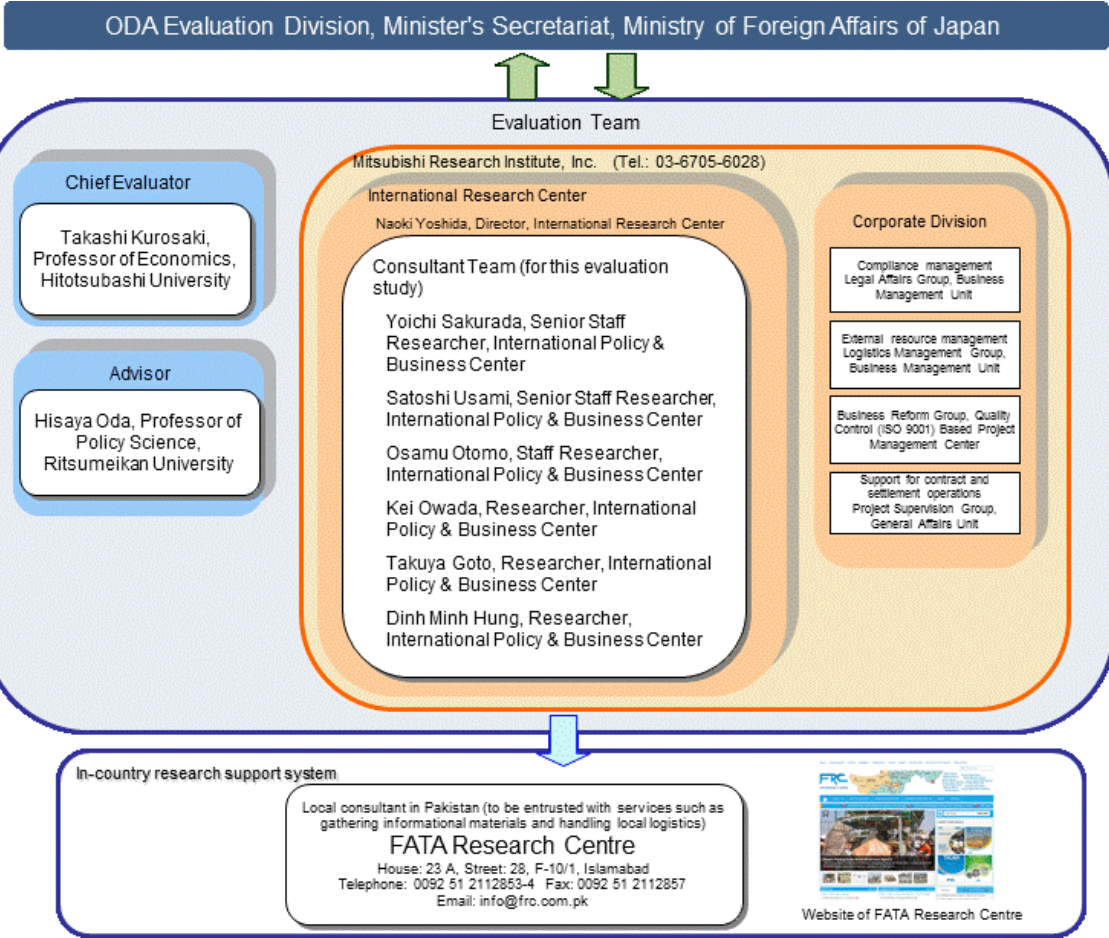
ODA Evaluation Division, Minister's Secretariat, Ministry of Foreign Affairs of Japan

Evaluation Team

Chief Evaluator

Takashi Kurosaki, Professor of Economics, Hitotsubashi University

Advisor

Hisaya Oda, Professor of Policy Science, Ritsumeikan University

Mitsubishi Research Institute, Inc. (Tel.: 03-6705-6028)

International Research Center

Naoki Yoshida, Director, International Research Center

Consultant Team (for this evaluation study)

Yoichi Sakurada, Senior Staff Researcher, International Policy & Business Center

Satoshi Usami, Senior Staff Researcher, International Policy & Business Center

Osamu Otomo, Staff Researcher, International Policy & Business Center

Kei Owada, Researcher, International Policy & Business Center

Takuya Goto, Researcher, International Policy & Business Center

Dinh Minh Hung, Researcher, International Policy & Business Center

Corporate Division

Compliance management Legal Affairs Group, Business Management Unit

External resource management Logistics Management Group, Business Management Unit

Business Reform Group, Quality Control (ISO 9001) Based Project Management Center

Support for contract and settlement operations Project Supervision Group, General Affairs Unit

In-country research support system

Local consultant in Pakistan (to be entrusted with services such as gathering informational materials and handling local logistics)

FATA Research Centre

House: 23 A, Street: 28, F-10/1, Islamabad
Telephone: 0092 51 2112853-4 Fax: 0092 51 2112857
Email: info@frc.com.pk

FRC

Website of FATA Research Centre